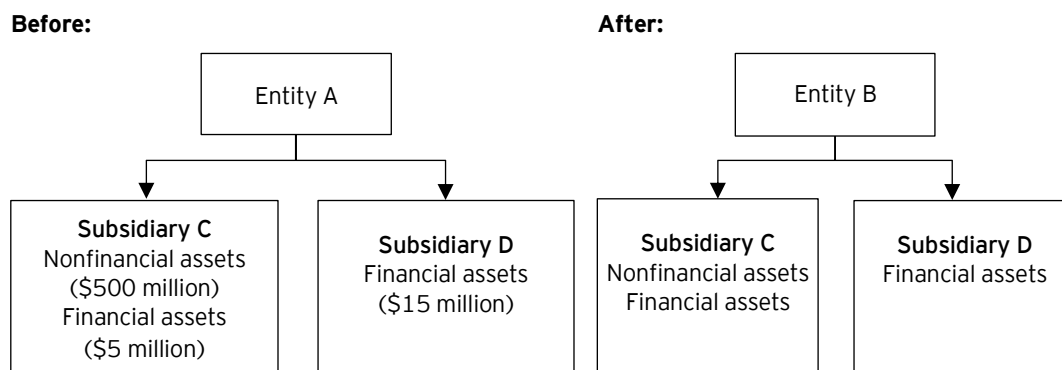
**Before:**

Entity A

Subsidiary C
Nonfinancial assets
(\$500 million)
Financial assets
(\$5 million)

Subsidiary D
Financial assets
(\$15 million)

**After:**

Entity B

Subsidiary C
Nonfinancial assets
Financial assets

Subsidiary D
Financial assets